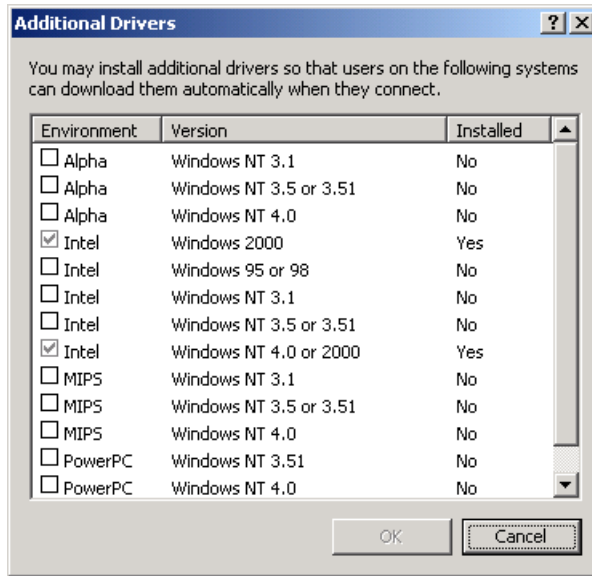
Additional Drivers

?

You may install additional drivers so that users on the following systems can download them automatically when they connect.

| Environment | Version | Installed |
|---|---|---|
| Alpha | Windows NT 3.1 | No |
| Alpha | Windows NT 3.5 or 3.51 | No |
| Alpha | Windows NT 4.0 | No |
| Intel | Windows 2000 | Yes |
| Intel | Windows 95 or 98 | No |
| Intel | Windows NT 3.1 | No |
| Intel | Windows NT 3.5 or 3.51 | No |
| Intel | Windows NT 4.0 or 2000 | Yes |
| MIPS | Windows NT 3.1 | No |
| MIPS | Windows NT 3.5 or 3.51 | No |
| MIPS | Windows NT 4.0 | No |
| PowerPC | Windows NT 3.51 | No |
| PowerPC | Windows NT 4.0 | No |

OK

Cancel